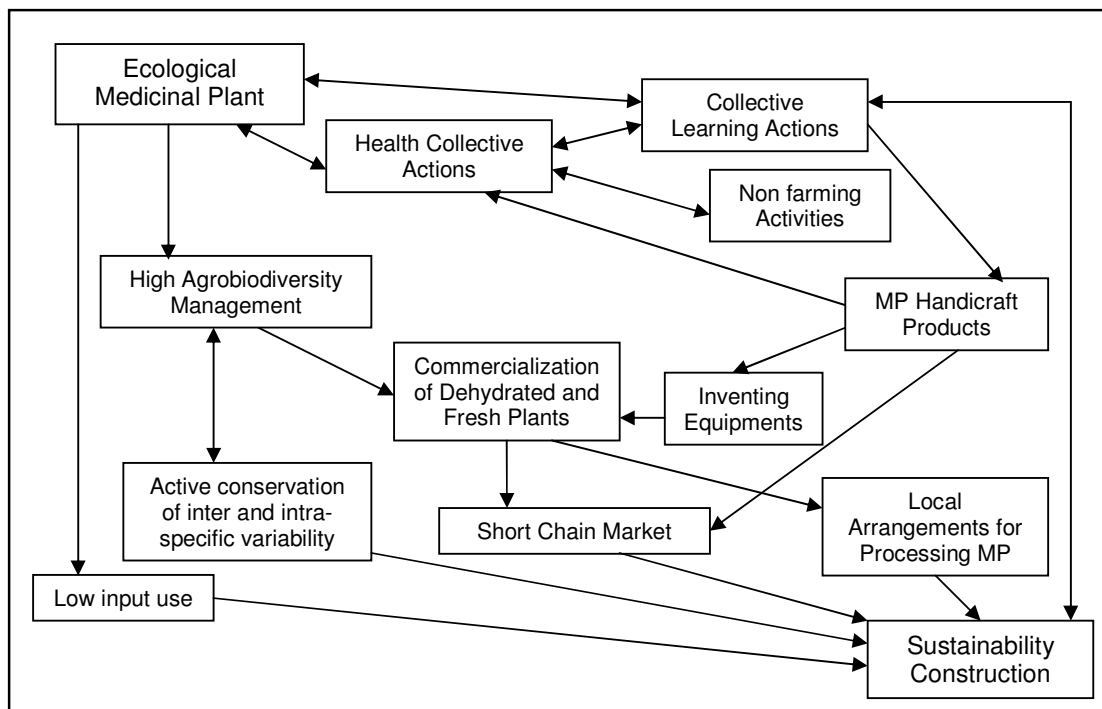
Ecological Medicinal Plant

Collective Learning Actions

Health Collective Actions

Non farming Activities

High Agrobiodiversity Management

MP Handicraft Products

Commercialization of Dehydrated and Fresh Plants

Inventing Equipments

Active conservation of inter and intra-specific variability

Short Chain Market

Local Arrangements for Processing MP

Low input use

Sustainability Construction